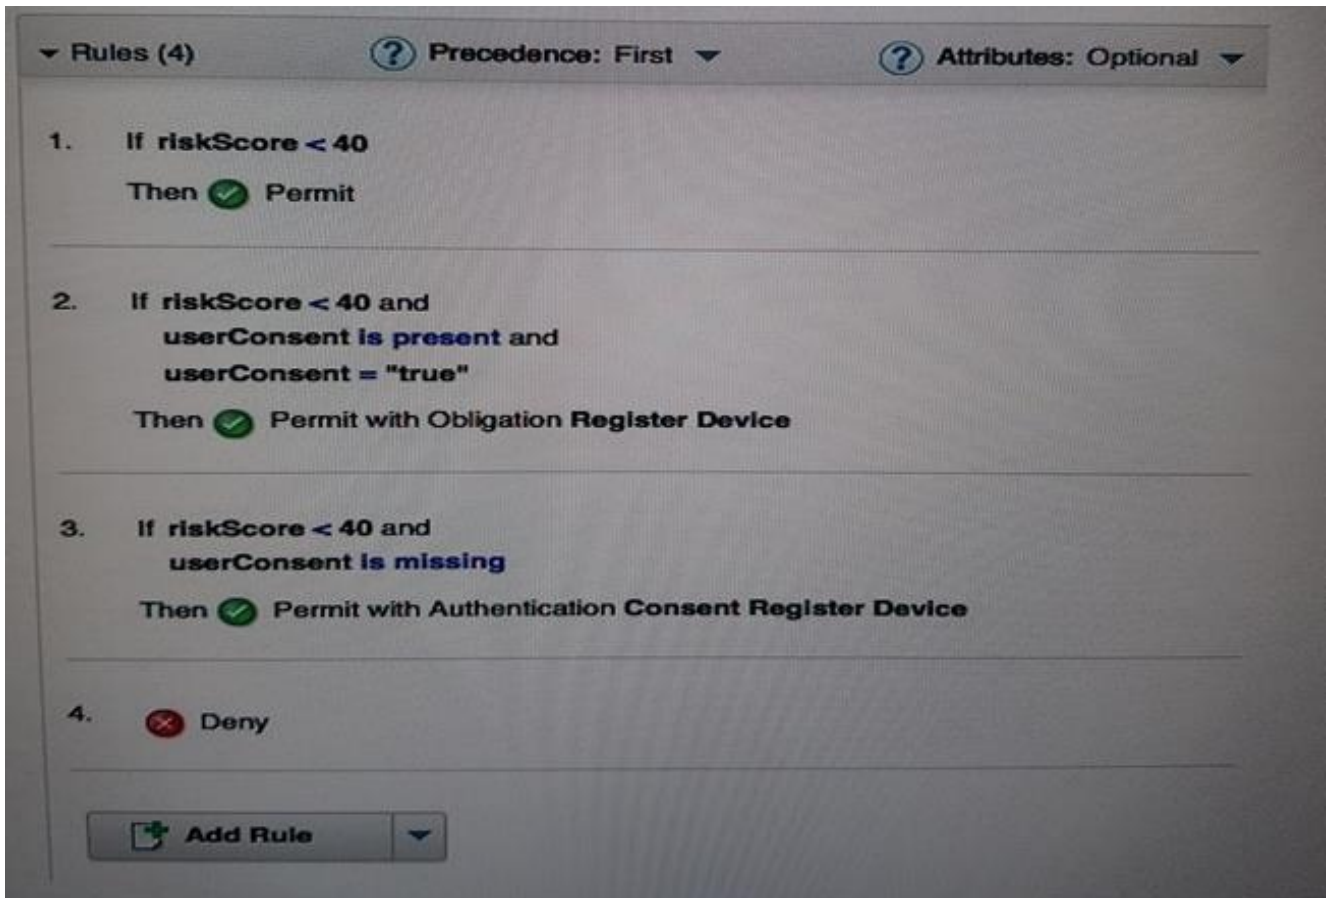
Rules (4)  ? Precedence: First  ? Attributes: Optional

1. If riskScore < 40
Then Permit

2. If riskScore < 40 and
userConsent is present and
userConsent = "true"
Then Permit with Obligation Register Device

3. If riskScore < 40 and
userConsent is missing
Then Permit with Authentication Consent Register Device

4. Deny

Add Rule